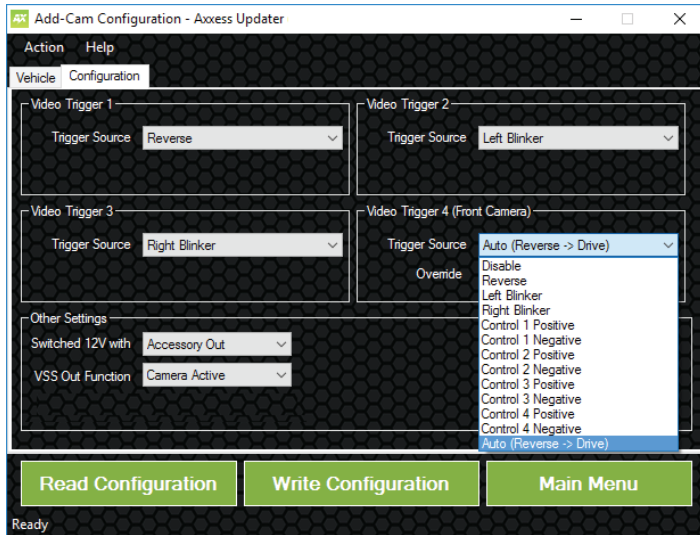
AX Add-Cam Configuration - Axxess Updater

Action Help

Vehicle Configuration

Video Trigger 1
Trigger Source Reverse

Video Trigger 2
Trigger Source Left Blinker

Video Trigger 3
Trigger Source Right Blinker

Video Trigger 4 (Front Camera)
Trigger Source Auto (Reverse -> Drive)
Override

Disable
Reverse
Left Blinker
Right Blinker
Control 1 Positive
Control 1 Negative
Control 2 Positive
Control 2 Negative
Control 3 Positive
Control 3 Negative
Control 4 Positive
Control 4 Negative
Auto (Reverse -> Drive)

Other Settings
Switched 12V with Accessory Out
VSS Out Function Camera Active

Read Configuration
Write Configuration
Main Menu

Ready